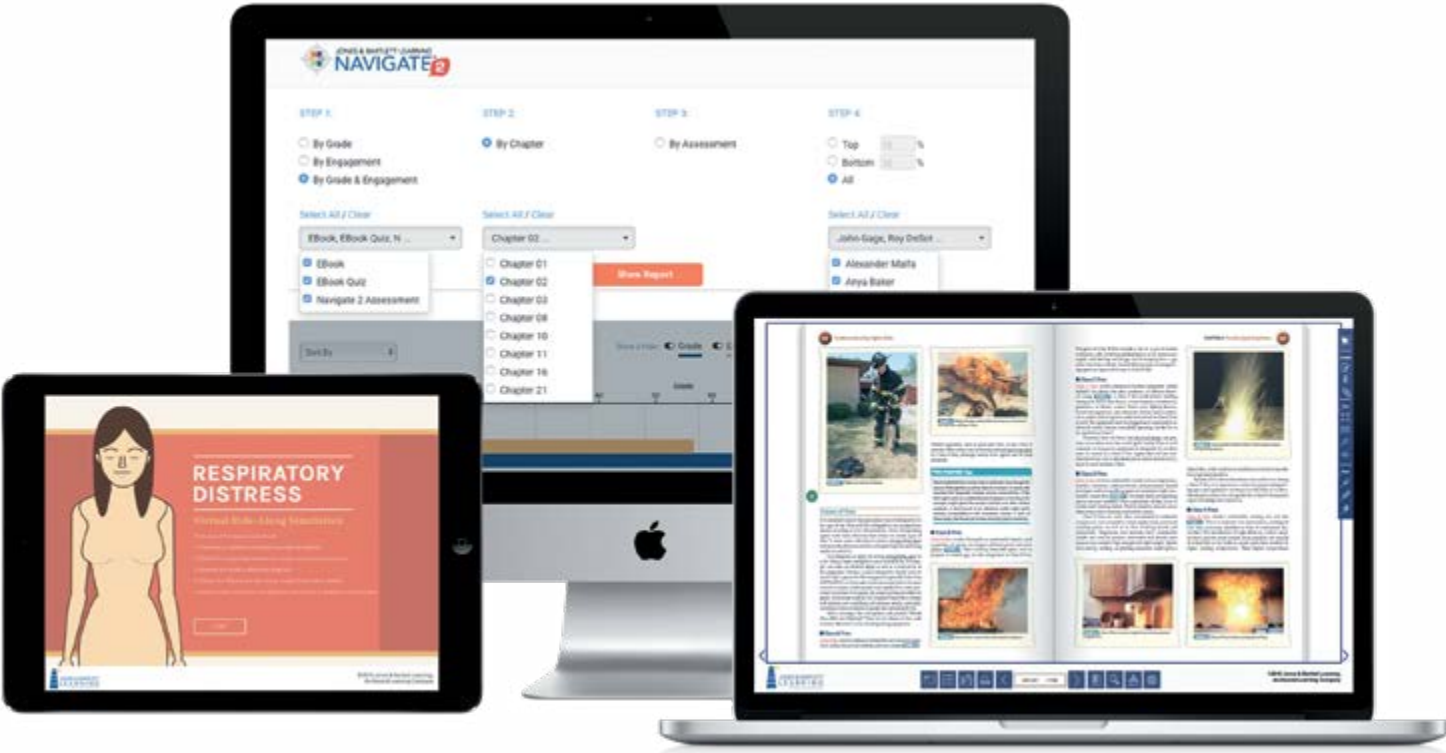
JONES & BARTLETT LEARNING
NAVIGATE 2

STEP 1:
By Grade
By Engagement
By Grade & Engagement

STEP 2:
By Chapter

STEP 3:
By Assessment

STEP 4:
Top %
Bottom %
All

Select All / Clear
EBook, EBook Quiz, N ...
EBook
EBook Quiz
Navigate 2 Assessment

Select All / Clear
Chapter 02 ...
Chapter 01
Chapter 02
Chapter 03
Chapter 08
Chapter 10
Chapter 11
Chapter 16
Chapter 21

Show Report

Select All / Clear
John-Gage, Roy DeSot ...
Alexander Malfa
Anya Baker

Sort By
Grade

RESPIRATORY DISTRESS
Virtual Role-Laying Simulation

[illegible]

JONES & BARTLETT LEARNING